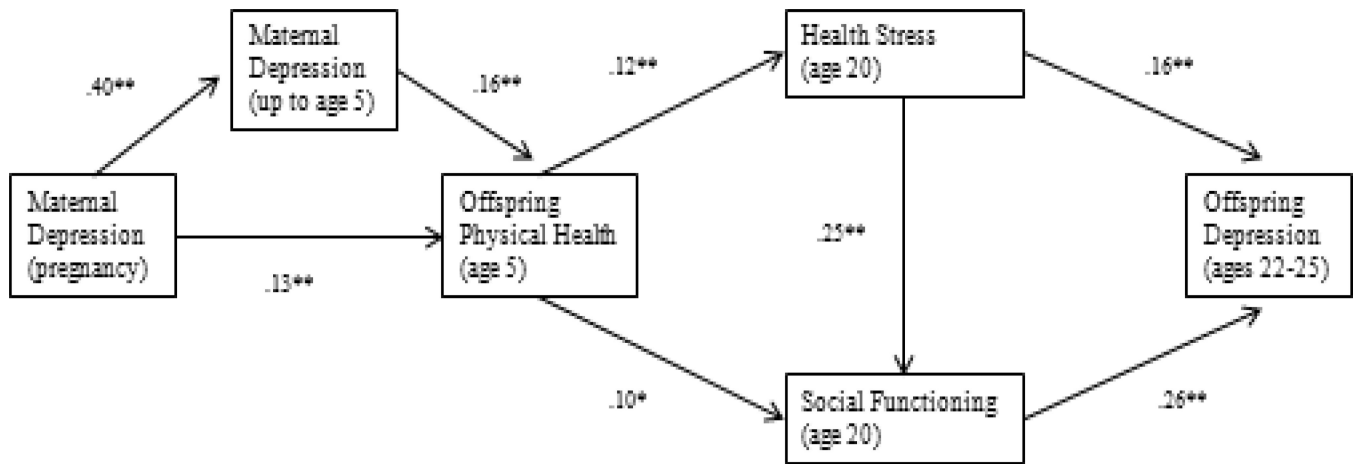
.40**

Maternal Depression (up to age 5)

.16**

.12**

Health Stress (age 20)

.16**

Maternal Depression (pregnancy)

Offspring Physical Health (age 5)

.25**

Offspring Depression (ages 22-25)

.13**

.10*

Social Functioning (age 20)

.26**